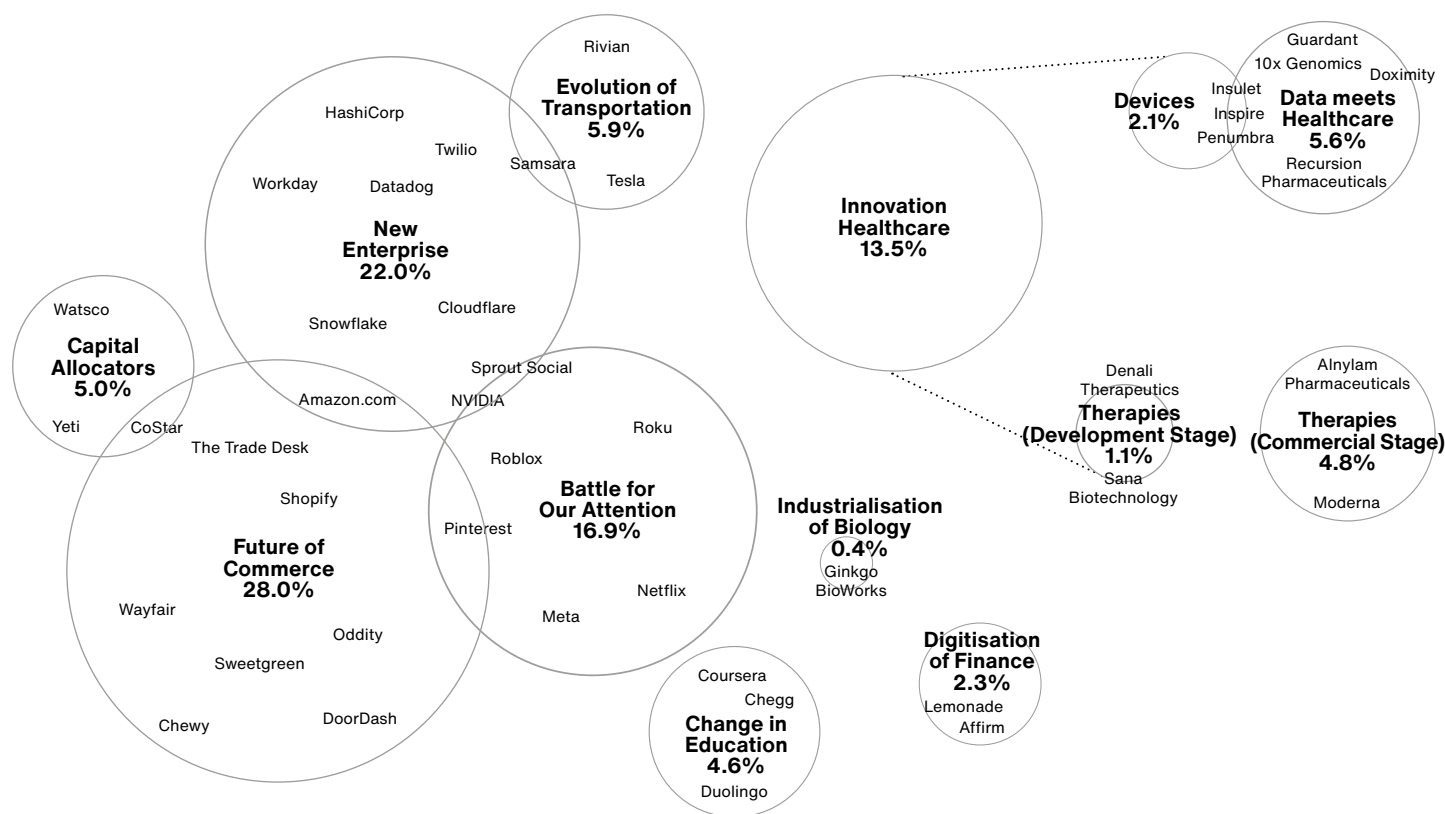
Rivian

Evolution of Transportation
5.9%

Samsara

Tesla

HashiCorp

Twilio

Workday

Datadog

New Enterprise
22.0%

Cloudflare

Snowflake

Sprout Social

Amazon.com

NVIDIA

Watsco

Capital Allocators
5.0%

Yeti

CoStar

The Trade Desk

Shopify

Future of Commerce
28.0%

Wayfair

Oddity

Sweetgreen

Chewy

DoorDash

Roku

Roblox

Battle for Our Attention
16.9%

Pinterest

Netflix

Meta

Innovation Healthcare
13.5%

Devices
2.1%

Insulet

Inspire

Penumbra

Guardant

10x Genomics

Doximity

Data meets Healthcare
5.6%

Recursion Pharmaceuticals

Denali Therapeutics

Therapies (Development Stage)
1.1%

Sana Biotechnology

Alnylam Pharmaceuticals

Therapies (Commercial Stage)
4.8%

Moderna

Industrialisation of Biology
0.4%

Ginkgo BioWorks

Digitisation of Finance
2.3%

Lemonade

Affirm

Coursera

Chegg

Change in Education
4.6%

Duolingo